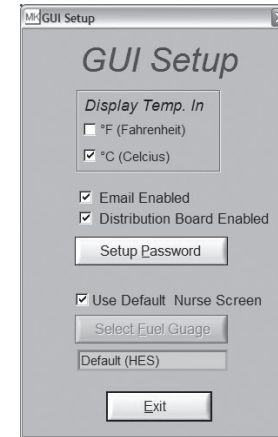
MK GUI Setup

GUI Setup

Display Temp. In

☐ °F (Fahrenheit)

☑ °C (Celcius)

☑ Email Enabled

☑ Distribution Board Enabled

Setup Password

☑ Use Default Nurse Screen

Select Fuel Guage

Default (HES)

Exit